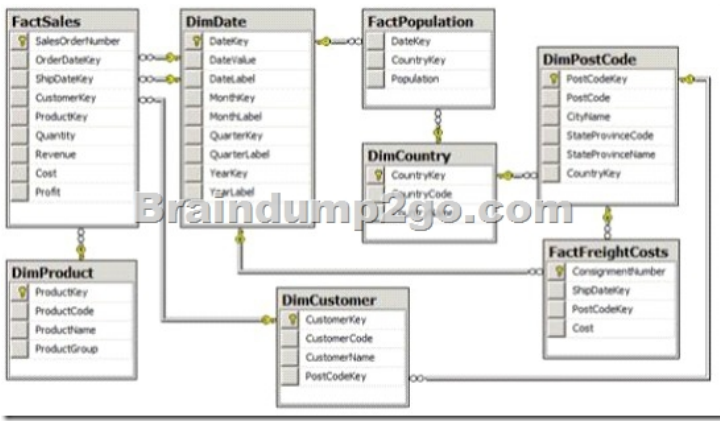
FactSales
SalesOrderNumber
OrderDateKey
ShipDateKey
CustomerKey
ProductKey
Quantity
Revenue
Cost
Profit

DimDate
DateKey
DateValue
DateLabel
MonthKey
MonthLabel
QuarterKey
QuarterLabel
YearKey
YearLabel

FactPopulation
DateKey
CountryKey
Population

DimPostCode
PostCodeKey
PostCode
CityName
StateProvinceCode
StateProvinceName
CountryKey

DimCountry
CountryKey
CountryCode
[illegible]

Braindump2go.com

FactFreightCosts
ConsignmentNumber
ShipDateKey
PostCodeKey
Cost

DimProduct
ProductKey
ProductCode
ProductName
ProductGroup

DimCustomer
CustomerKey
CustomerCode
CustomerName
PostCodeKey